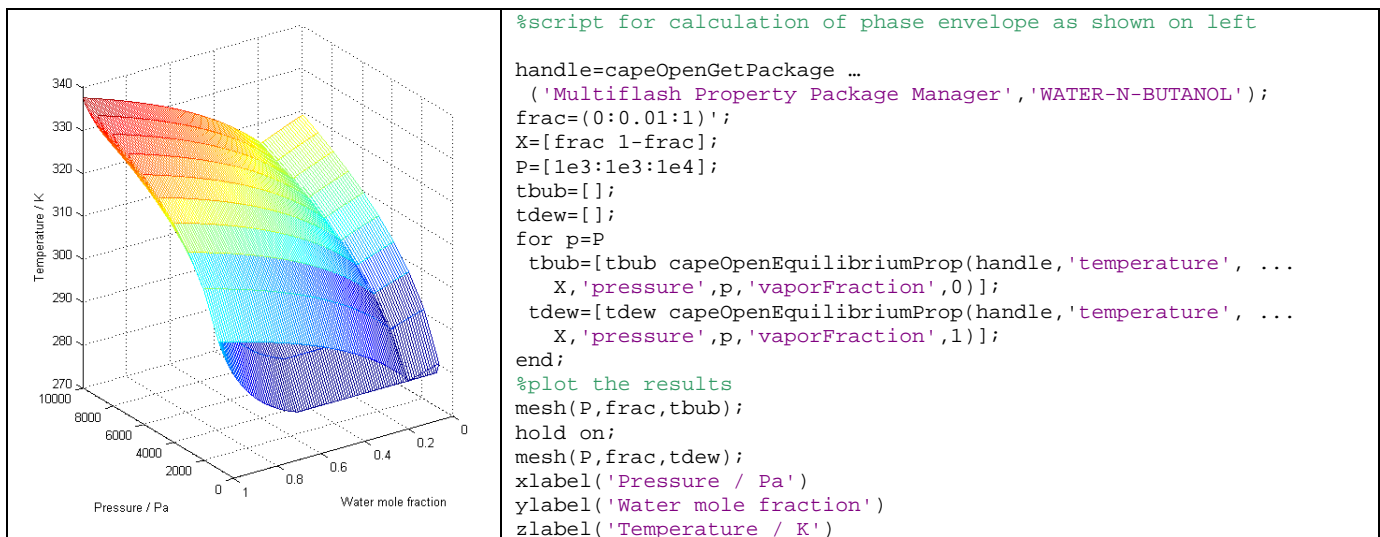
| 340<br>330<br>320<br>310<br>300<br>290<br>280<br>270<br>Temperature / K<br>10000<br>8000<br>6000<br>4000<br>2000<br>0<br>Pressure / Pa<br>1<br>0.8<br>0.6<br>0.4<br>0.2<br>0<br>Water mole fraction | %script for calculation of phase envelope as shown on left<br><br>handle=capeOpenGetPackage …<br> ('Multiflash Property Package Manager','WATER-N-BUTANOL');<br>frac=(0:0.01:1)';<br>X=[frac 1-frac];<br>P=[1e3:1e3:1e4];<br>tbub=[];<br>tdew=[];<br>for p=P<br> tbub=[tbub capeOpenEquilibriumProp(handle,'temperature', ...<br>   X,'pressure',p,'vaporFraction',0)];<br> tdew=[tdew capeOpenEquilibriumProp(handle,'temperature', ...<br>   X,'pressure',p,'vaporFraction',1)];<br>end;<br>%plot the results<br>mesh(P,frac,tbub);<br>hold on;<br>mesh(P,frac,tdew);<br>xlabel('Pressure / Pa')<br>ylabel('Water mole fraction')<br>zlabel('Temperature / K') |